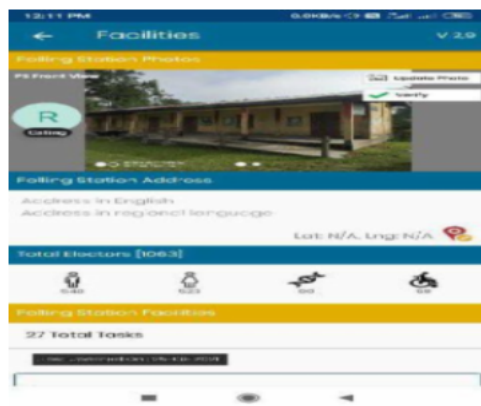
12:11 PM

Facilities

V 2.9

Polling Station Photos

PS Front View

Update Photo

Verify

R

Polling Station Address

Address in English

Address in regional language

Lat: N/A, Lng: N/A

Total Electors [1063]

540

523

00

09

Polling Station Facilities

27 Total Tasks

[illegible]